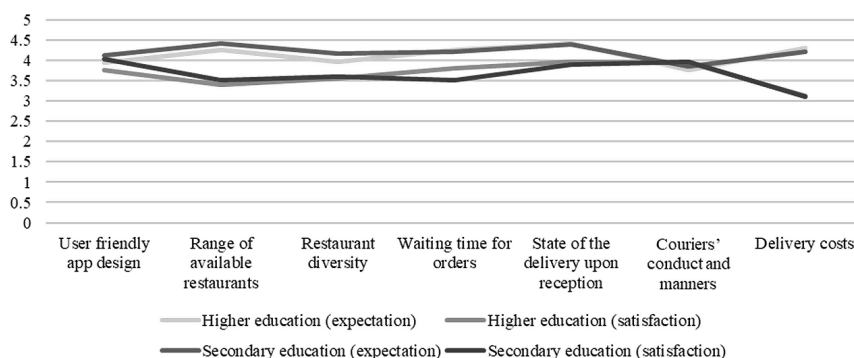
5
4.5
4
3.5
3
2.5
2
1.5
1
0.5
0

User friendly app design
Range of available restaurants
Restaurant diversity
Waiting time for orders
State of the delivery upon reception
Couriers' conduct and manners
Delivery costs

Higher education (expectation)
Higher education (satisfaction)
Secondary education (expectation)
Secondary education (satisfaction)